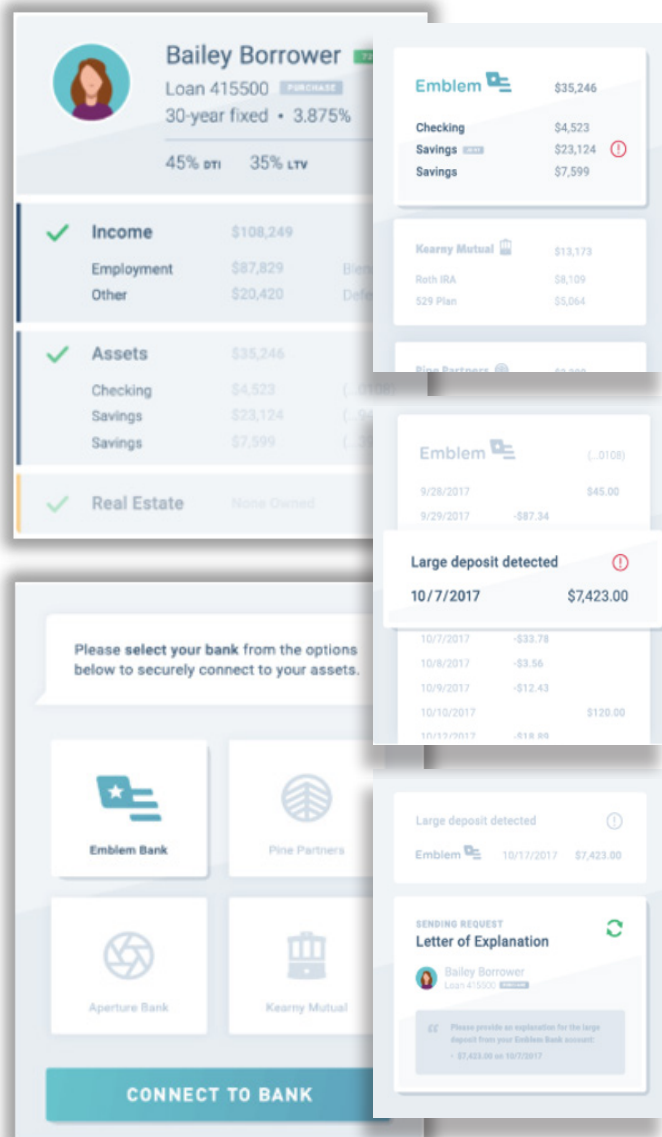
Bailey Borrower
Loan 415500 PURCHASE
30-year fixed • 3.875%
45% DTI 35% LTV

Income $108,249
Employment $87,829
Other $20,420

Assets $35,246
Checking $4,523
Savings $23,124
Savings $7,599

Real Estate None Owned

Emblem $35,246
Checking $4,523
Savings $23,124
Savings $7,599

Kearny Mutual $13,173
Roth IRA $8,109
529 Plan $5,064

Pine Partners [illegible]

Emblem (...0108)
9/28/2017 $45.00
9/29/2017 -$87.34

Large deposit detected
10/7/2017 $7,423.00

10/7/2017 -$33.78
10/8/2017 -$3.56
10/9/2017 -$12.43
10/10/2017 $120.00
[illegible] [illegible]

Please select your bank from the options below to securely connect to your assets.

Emblem Bank
Pine Partners
Aperture Bank
Kearny Mutual

CONNECT TO BANK

Large deposit detected
Emblem 10/17/2017 $7,423.00

SENDING REQUEST
Letter of Explanation
Bailey Borrower
Loan 415500 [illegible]
Please provide an explanation for the large deposit from your Emblem Bank account:
• $7,423.00 on 10/7/2017